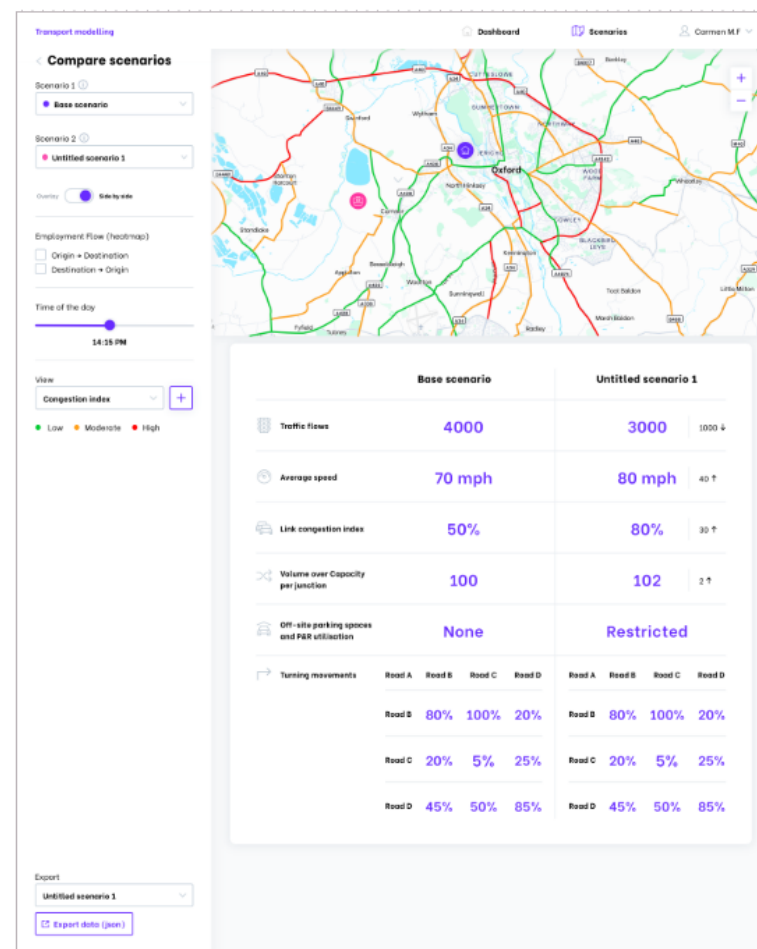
Transport modelling

Dashboard Scenarios Carmen M.F

Compare scenarios

Scenario 1
Base scenario

Scenario 2
Untitled scenario 1

Overlay Side by side

Employment Flow (heatmap)
Origin → Destination
Destination → Origin

Time of the day
14:15 PM

View
Congestion index +

Low Moderate High

Export
Untitled scenario 1
Export data (json)

Oxford
Wytham
North Hinksey
Cumnor
Botley
Appleton
Wootton
Sunningwell
Kennington
Cowley
Blackbird Leys
Toot Baldon
Marsh Baldon
Radley
Wheatley
Little Milton
Standlake
Eynsham
Fyfield
Besselsleigh

| | Base scenario | Untitled scenario 1 | |
|---|---|---|---|
| Traffic flows | 4000 | 3000 | 1000 ↓ |
| Average speed | 70 mph | 80 mph | 40 ↑ |
| Link congestion index | 50% | 80% | 30 ↑ |
| Volume over Capacity per junction | 100 | 102 | 2 ↑ |
| Off-site parking spaces and P&R utilisation | None | Restricted | |

Turning movements

| | Road A | Road B | Road C | Road D | | Road A | Road B | Road C | Road D |
|---|---|---|---|---|---|---|---|---|---|
| Road B | 80% | 100% | 20% | | Road B | 80% | 100% | 20% | |
| Road C | 20% | 5% | 25% | | Road C | 20% | 5% | 25% | |
| Road D | 45% | 50% | 85% | | Road D | 45% | 50% | 85% | |